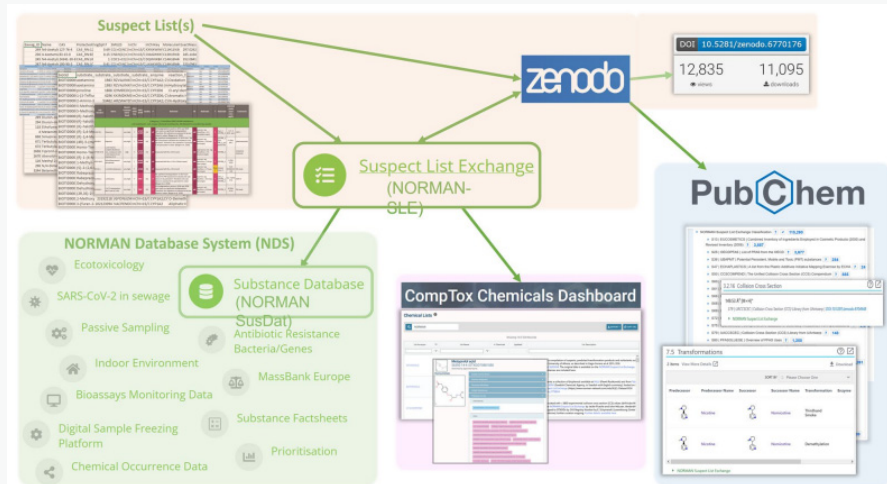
Suspect List(s)

zenodo

DOI 10.5281/zenodo.6770176

12,835 views

11,095 downloads

Suspect List Exchange (NORMAN-SLE)

PubChem

NORMAN Database System (NDS)

Ecotoxicology

SARS-CoV-2 in sewage

Passive Sampling

Indoor Environment

Bioassays Monitoring Data

Digital Sample Freezing Platform

Chemical Occurrence Data

Substance Database (NORMAN SusDat)

Antibiotic Resistance Bacteria/Genes

MassBank Europe

Substance Factsheets

Prioritisation

CompTox Chemicals Dashboard

Chemical Lists

12.16 Collision Cross Section

7.5 Transformations

NORMAN Suspect List Exchange